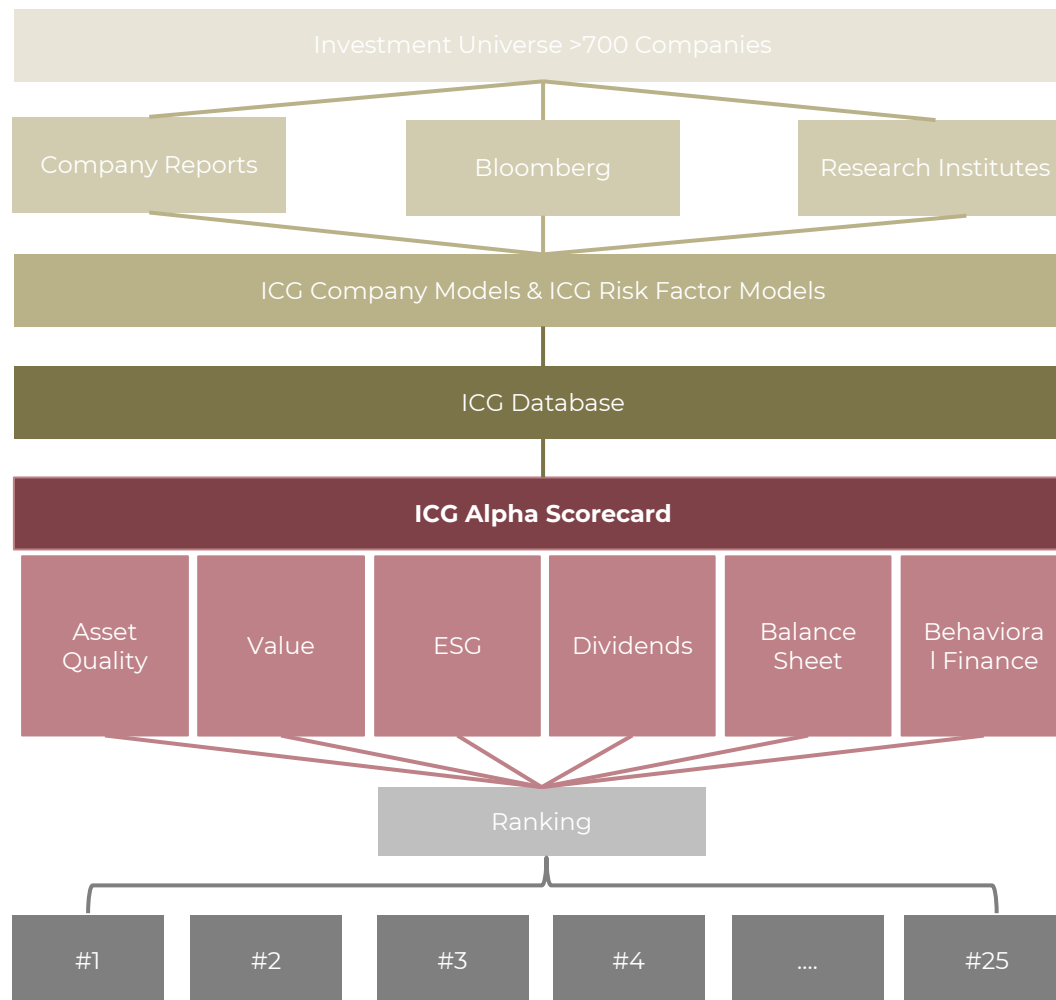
Investment Universe >700 Companies

Company Reports

Bloomberg

Research Institutes

ICG Company Models & ICG Risk Factor Models

ICG Database

ICG Alpha Scorecard

Asset Quality

Value

ESG

Dividends

Balance Sheet

Behavioral Finance

Ranking

#1

#2

#3

#4

....

#25